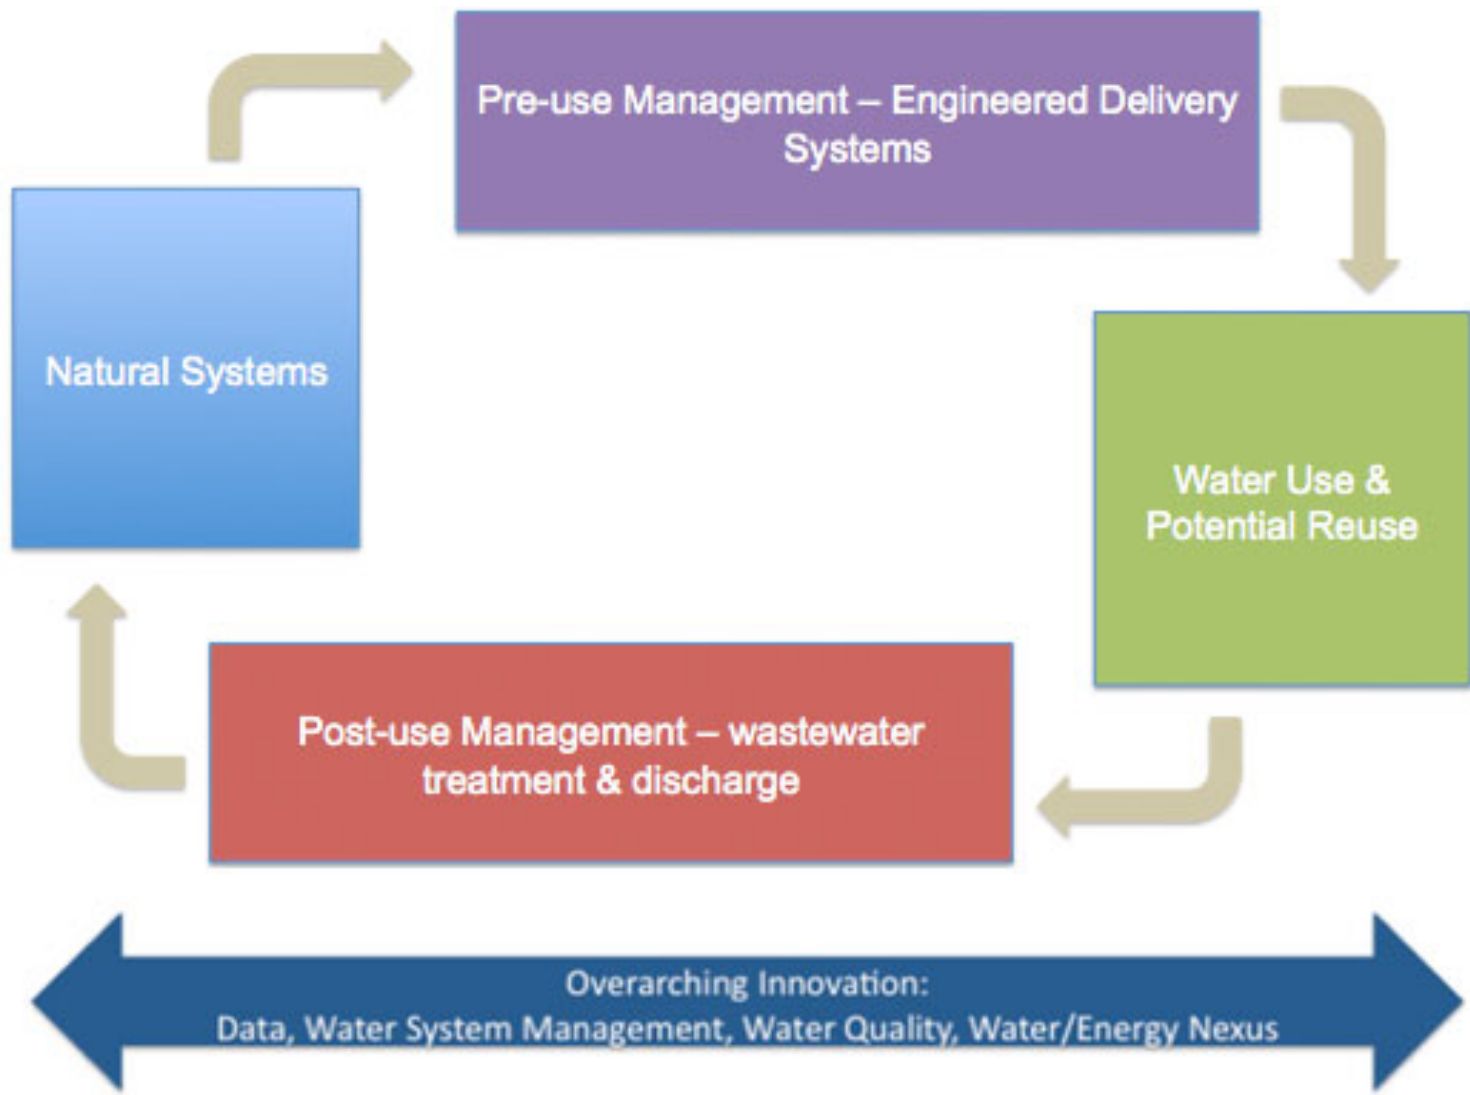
Pre-use Management – Engineered Delivery Systems

Natural Systems

Water Use & Potential Reuse

Post-use Management – wastewater treatment & discharge

Overarching Innovation:
Data, Water System Management, Water Quality, Water/Energy Nexus